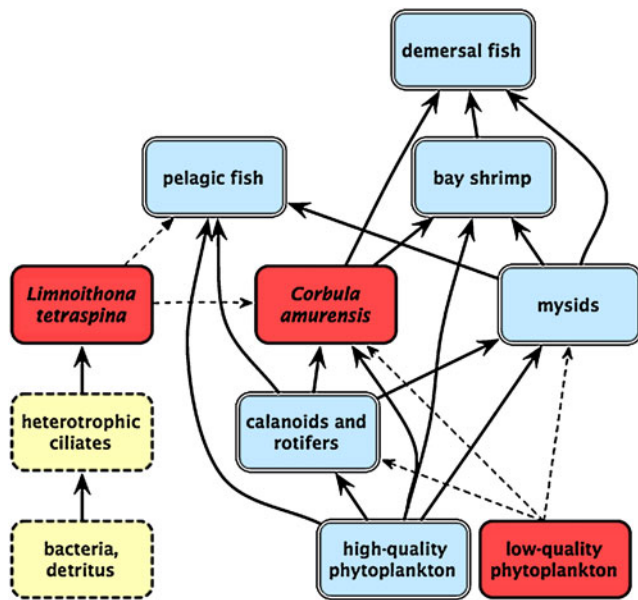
demersal fish

pelagic fish

bay shrimp

Limnoithona tetraspina

Corbula amurensis

mysids

heterotrophic ciliates

calanoids and rotifers

bacteria, detritus

high-quality phytoplankton

low-quality phytoplankton